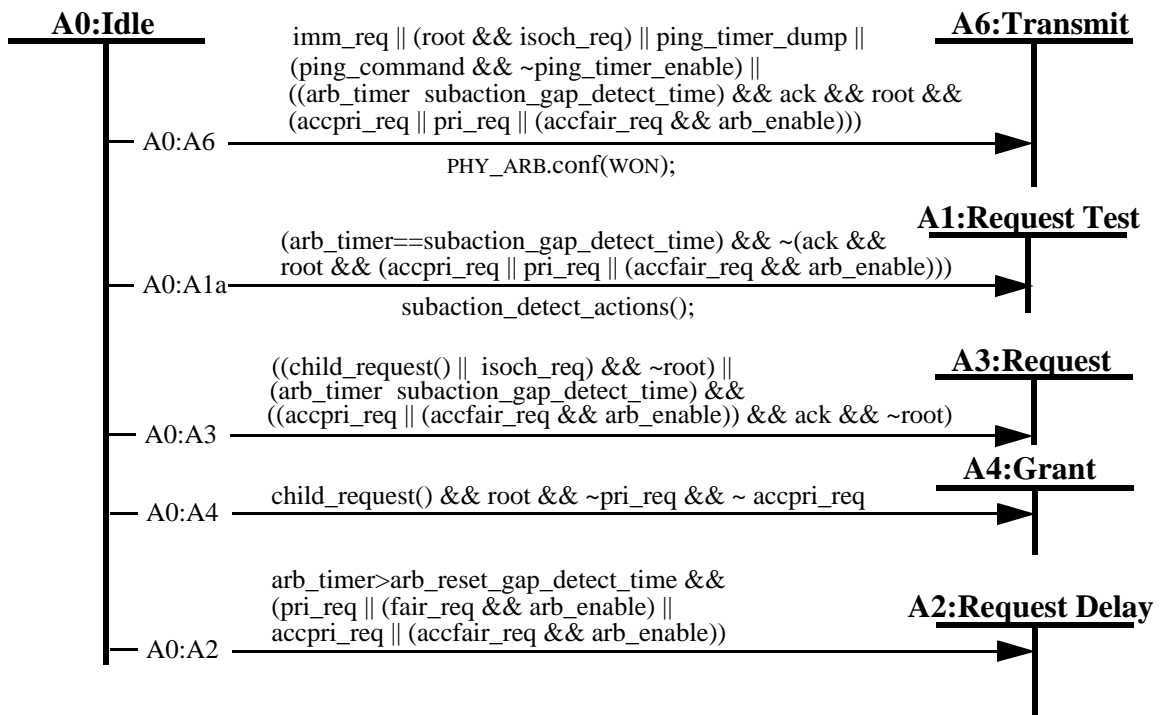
A0:Idle

A6:Transmit

imm_req || (root && isoch_req) || ping_timer_dump || (ping_command && ~ping_timer_enable) || ((arb_timer subaction_gap_detect_time) && ack && root && (accpri_req || pri_req || (accfair_req && arb_enable)))

A0:A6

PHY_ARB.conf(WON);

A1:Request Test

(arb_timer==subaction_gap_detect_time) && ~(ack && root && (accpri_req || pri_req || (accfair_req && arb_enable)))

A0:A1a

subaction_detect_actions();

A3:Request

((child_request() || isoch_req) && ~root) || (arb_timer subaction_gap_detect_time) && ((accpri_req || (accfair_req && arb_enable)) && ack && ~root)

A0:A3

A4:Grant

child_request() && root && ~pri_req && ~ accpri_req

A0:A4

arb_timer>arb_reset_gap_detect_time && (pri_req || (fair_req && arb_enable) || accpri_req || (accfair_req && arb_enable))

A2:Request Delay

A0:A2